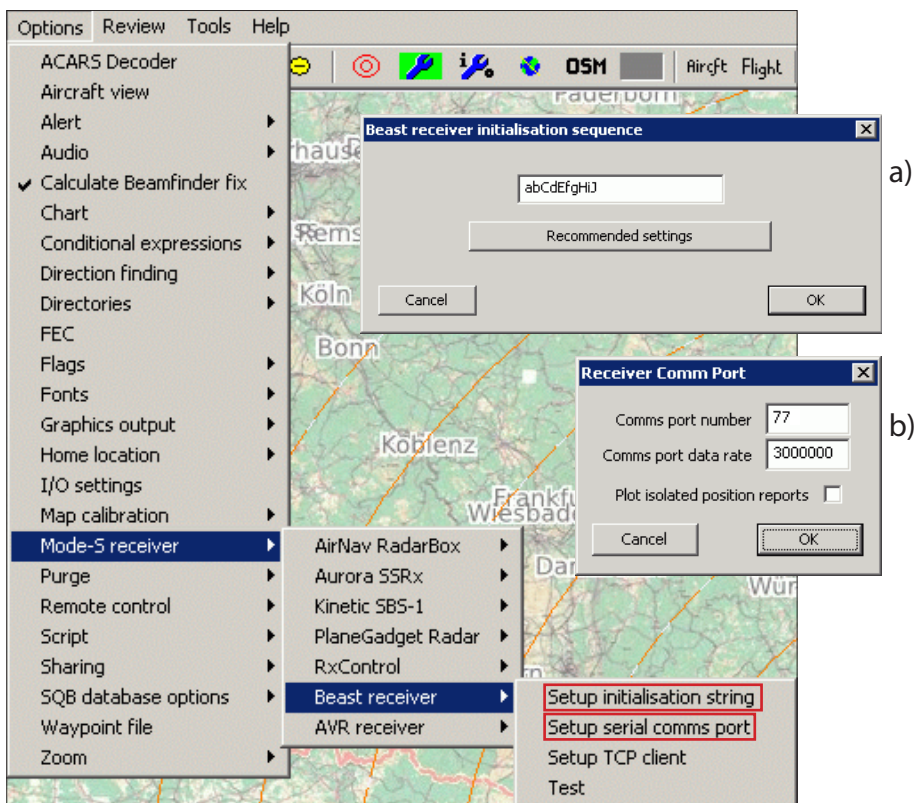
Options Review Tools Help

OSM Aircft Flight

ACARS Decoder
Aircraft view
Alert
Audio
✔ Calculate Beamfinder fix
Chart
Conditional expressions
Direction finding
Directories
FEC
Flags
Fonts
Graphics output
Home location
I/O settings
Map calibration
Mode-S receiver
Purge
Remote control
Script
Sharing
SQB database options
Waypoint file
Zoom

AirNav RadarBox
Aurora SSRx
Kinetic SBS-1
PlaneGadget Radar
RxControl
Beast receiver
AVR receiver

Setup initialisation string
Setup serial comms port
Setup TCP client
Test

Beast receiver initialisation sequence
abCdEfgHiJ
Recommended settings
Cancel
OK

a)

Receiver Comm Port
Comms port number 77
Comms port data rate 3000000
Plot isolated position reports
Cancel
OK

b)

Paderborn
hause
Rems
Köln
Bonn
Koblenz
Frankfu
Wiesbade
Dar
Wür